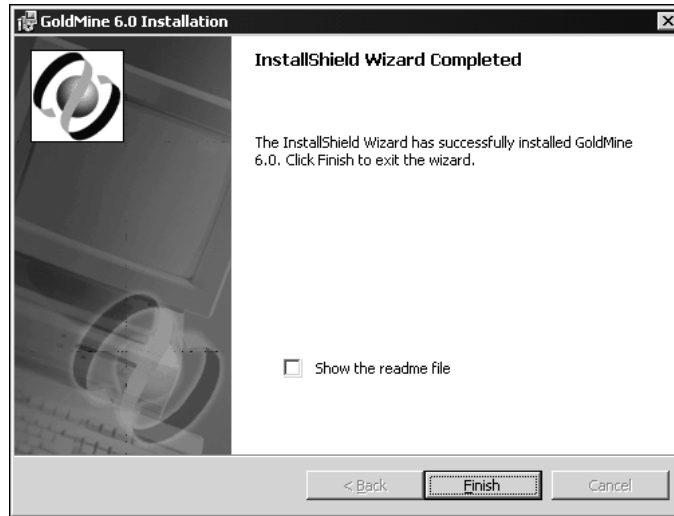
GoldMine 6.0 Installation

InstallShield Wizard Completed

The InstallShield Wizard has successfully installed GoldMine 6.0. Click Finish to exit the wizard.

Show the readme file

< Back

Finish

Cancel